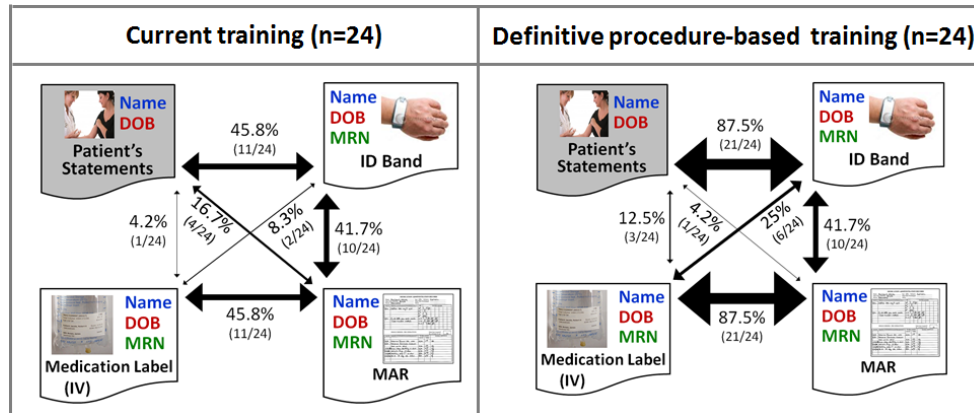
| Current training (n=24) | Definitive procedure-based training (n=24) |
|---|---|

Name
DOB
Patient's Statements

Name
DOB
MRN
ID Band

45.8%
(11/24)

4.2%
(1/24)

16.7%
(4/24)

8.3%
(2/24)

41.7%
(10/24)

Name
DOB
MRN
Medication Label (IV)

Name
DOB
MRN
MAR

45.8%
(11/24)

Name
DOB
Patient's Statements

Name
DOB
MRN
ID Band

87.5%
(21/24)

12.5%
(3/24)

4.2%
(1/24)

25%
(6/24)

41.7%
(10/24)

Name
DOB
MRN
Medication Label (IV)

Name
DOB
MRN
MAR

87.5%
(21/24)